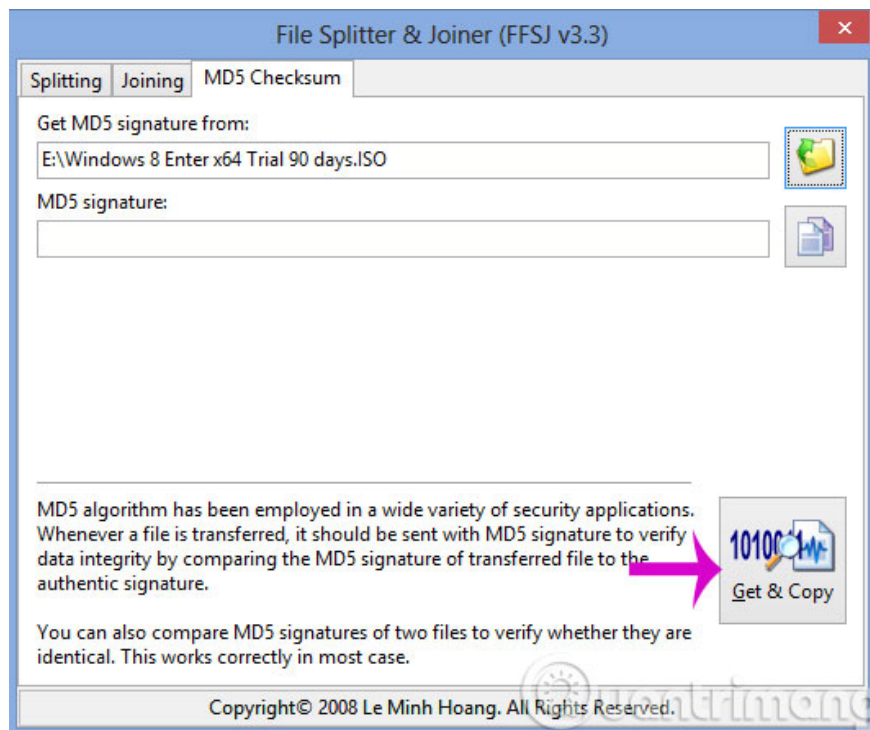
File Splitter & Joiner (FFSJ v3.3)

Splitting | Joining | MD5 Checksum

Get MD5 signature from:

E:\Windows 8 Enter x64 Trial 90 days.ISO

MD5 signature:

MD5 algorithm has been employed in a wide variety of security applications. Whenever a file is transferred, it should be sent with MD5 signature to verify data integrity by comparing the MD5 signature of transferred file to the authentic signature.

1010

Get & Copy

You can also compare MD5 signatures of two files to verify whether they are identical. This works correctly in most case.

Copyright© 2008 Le Minh Hoang. All Rights Reserved.

quantrimang